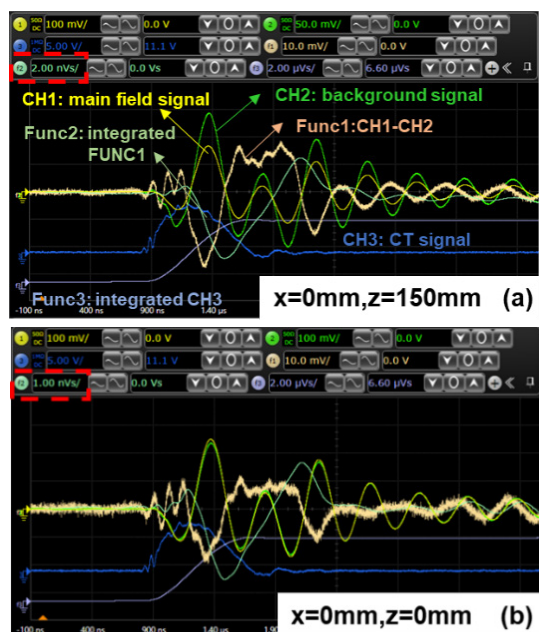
1 50Ω DC 100 mV/ 0.0 V 2 50Ω DC 50.0 mV/ 0.0 V
3 1MΩ DC 5.00 V/ 11.1 V f1 10.0 mV/ 0.0 V
f2 2.00 nVs/ 0.0 Vs f3 2.00 µVs/ 6.60 µVs

CH1: main field signal
CH2: background signal
Func2: integrated FUNC1
Func1:CH1-CH2
CH3: CT signal
Func3: integrated CH3
-100 ns 400 ns 900 ns 1.40 µs
x=0mm,z=150mm (a)

1 50Ω DC 100 mV/ 0.0 V 2 50Ω DC 100 mV/ 0.0 V
3 1MΩ DC 5.00 V/ 11.1 V f1 10.0 mV/ 0.0 V
f2 1.00 nVs/ 0.0 Vs f3 2.00 µVs/ 6.60 µVs

-100 ns 400 ns 900 ns 1.40 µs 1.90
x=0mm,z=0mm (b)